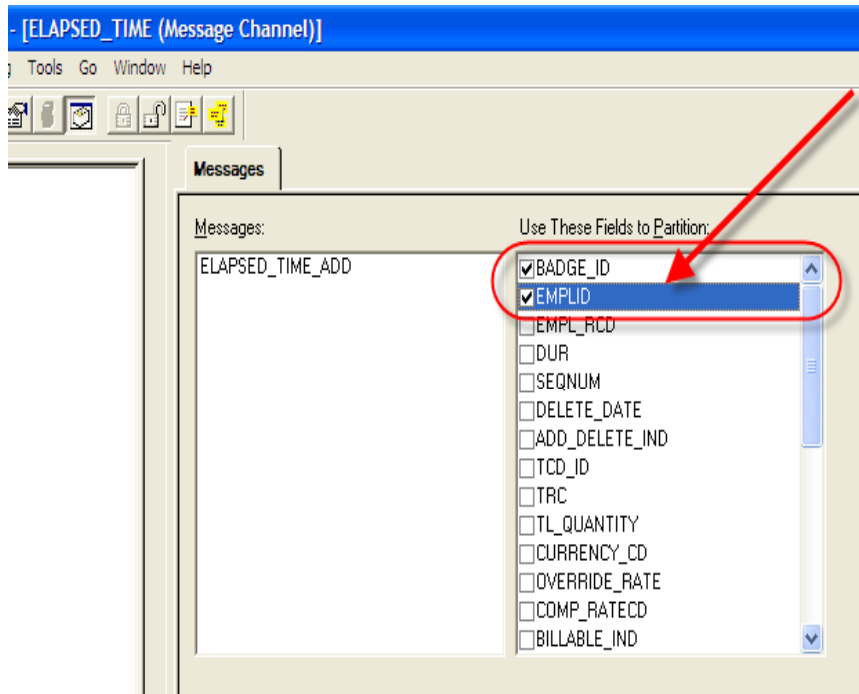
- [ELAPSED_TIME (Message Channel)]

Tools Go Window Help

Messages

Messages:

ELAPSED_TIME_ADD

Use These Fields to Partition:

☑BADGE_ID
☑EMPLID
☐EMPL_RCD
☐DUR
☐SEQNUM
☐DELETE_DATE
☐ADD_DELETE_IND
☐TCD_ID
☐TRC
☐TL_QUANTITY
☐CURRENCY_CD
☐OVERRIDE_RATE
☐COMP_RATECD
☐BILLABLE_IND